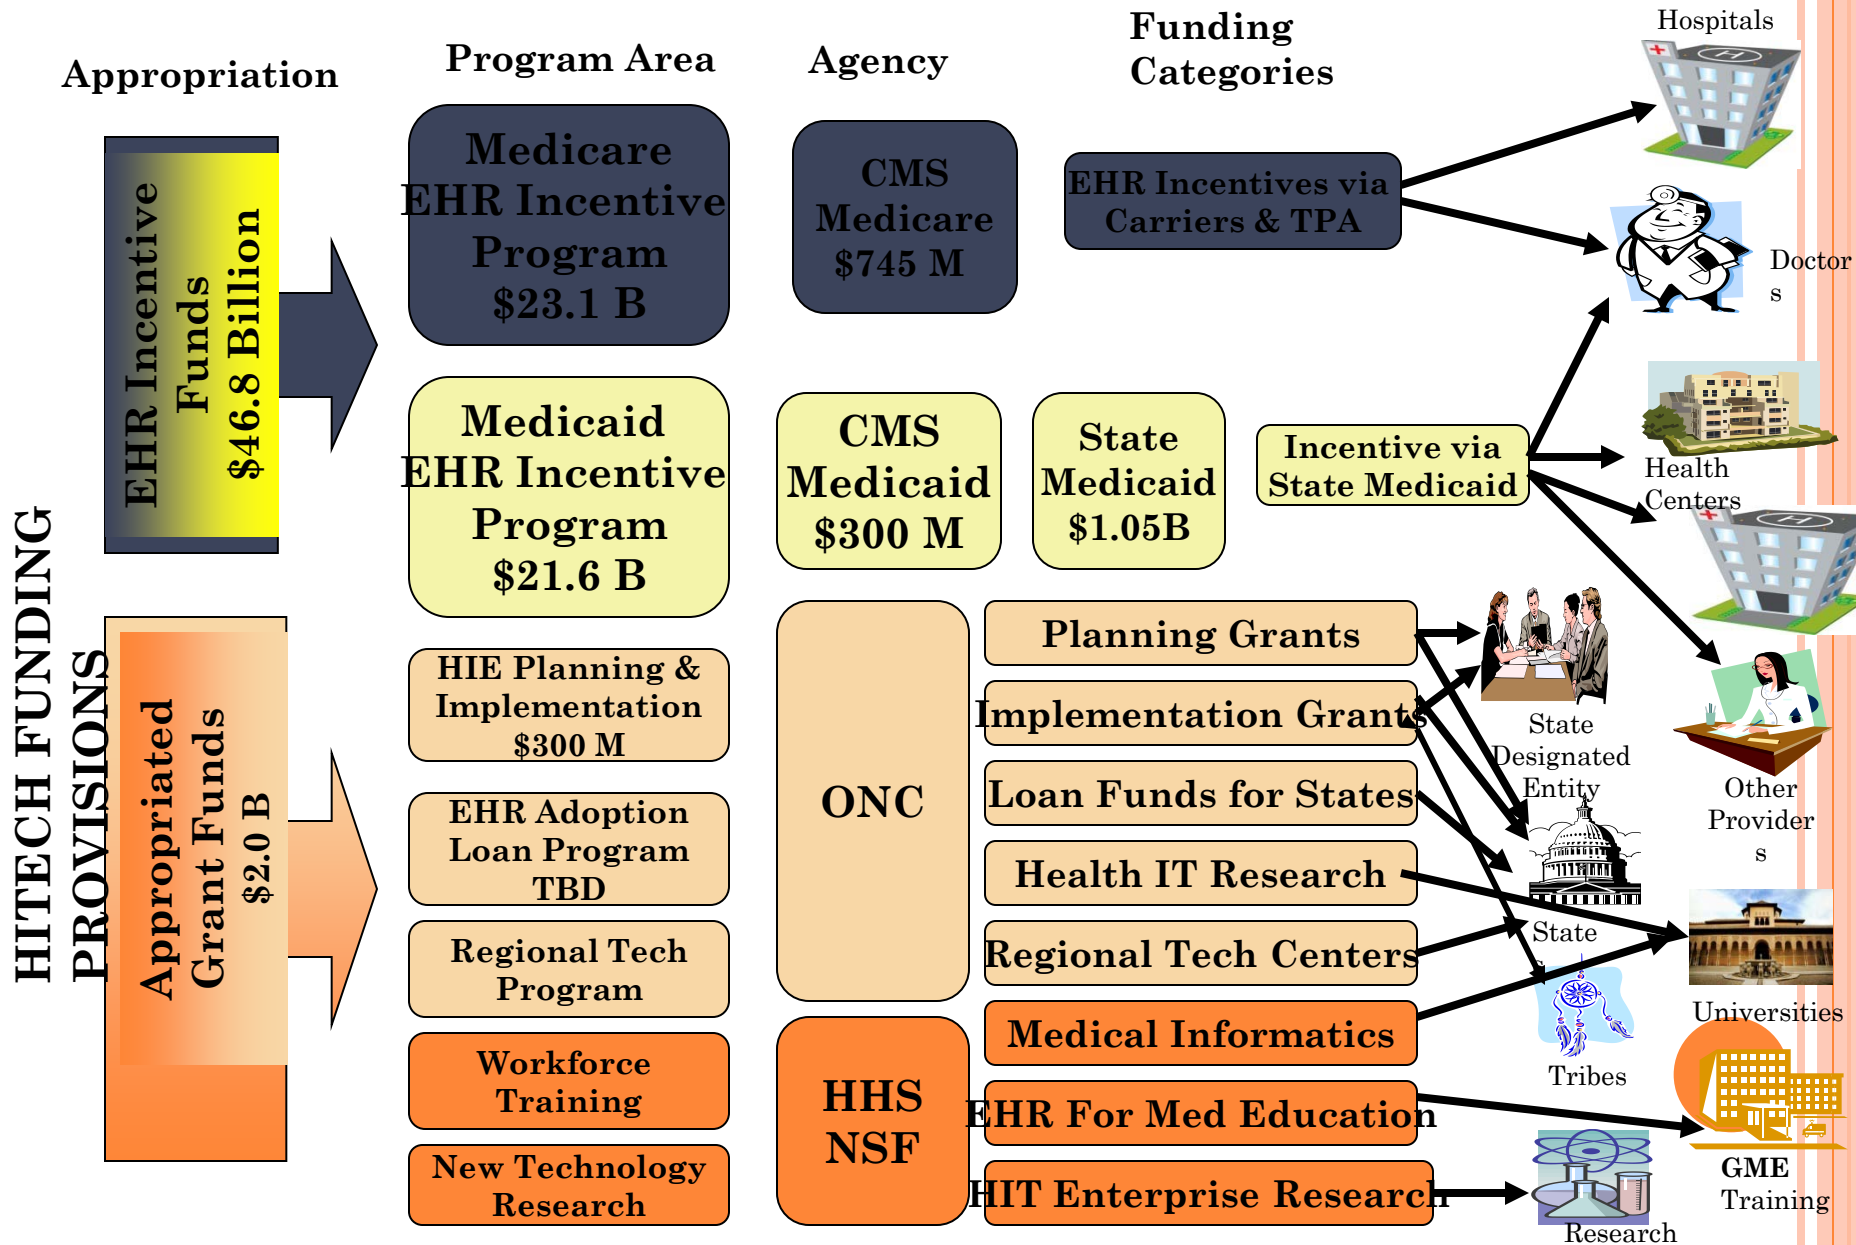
HITECH FUNDING PROVISIONS

Appropriation

Program Area

Agency

Funding Categories

EHR Incentive Funds $46.8 Billion

Medicare EHR Incentive Program $23.1 B

CMS Medicare $745 M

EHR Incentives via Carriers & TPA

Hospitals

Doctors

Medicaid EHR Incentive Program $21.6 B

CMS Medicaid $300 M

State Medicaid $1.05B

Incentive via State Medicaid

Health Centers

Appropriated Grant Funds $2.0 B

HIE Planning & Implementation $300 M

EHR Adoption Loan Program TBD

Regional Tech Program

Workforce Training

New Technology Research

ONC

HHS NSF

Planning Grants

Implementation Grants

Loan Funds for States

Health IT Research

Regional Tech Centers

Medical Informatics

EHR For Med Education

HIT Enterprise Research

State Designated Entity

Other Providers

State

Tribes

Universities

GME Training

Research